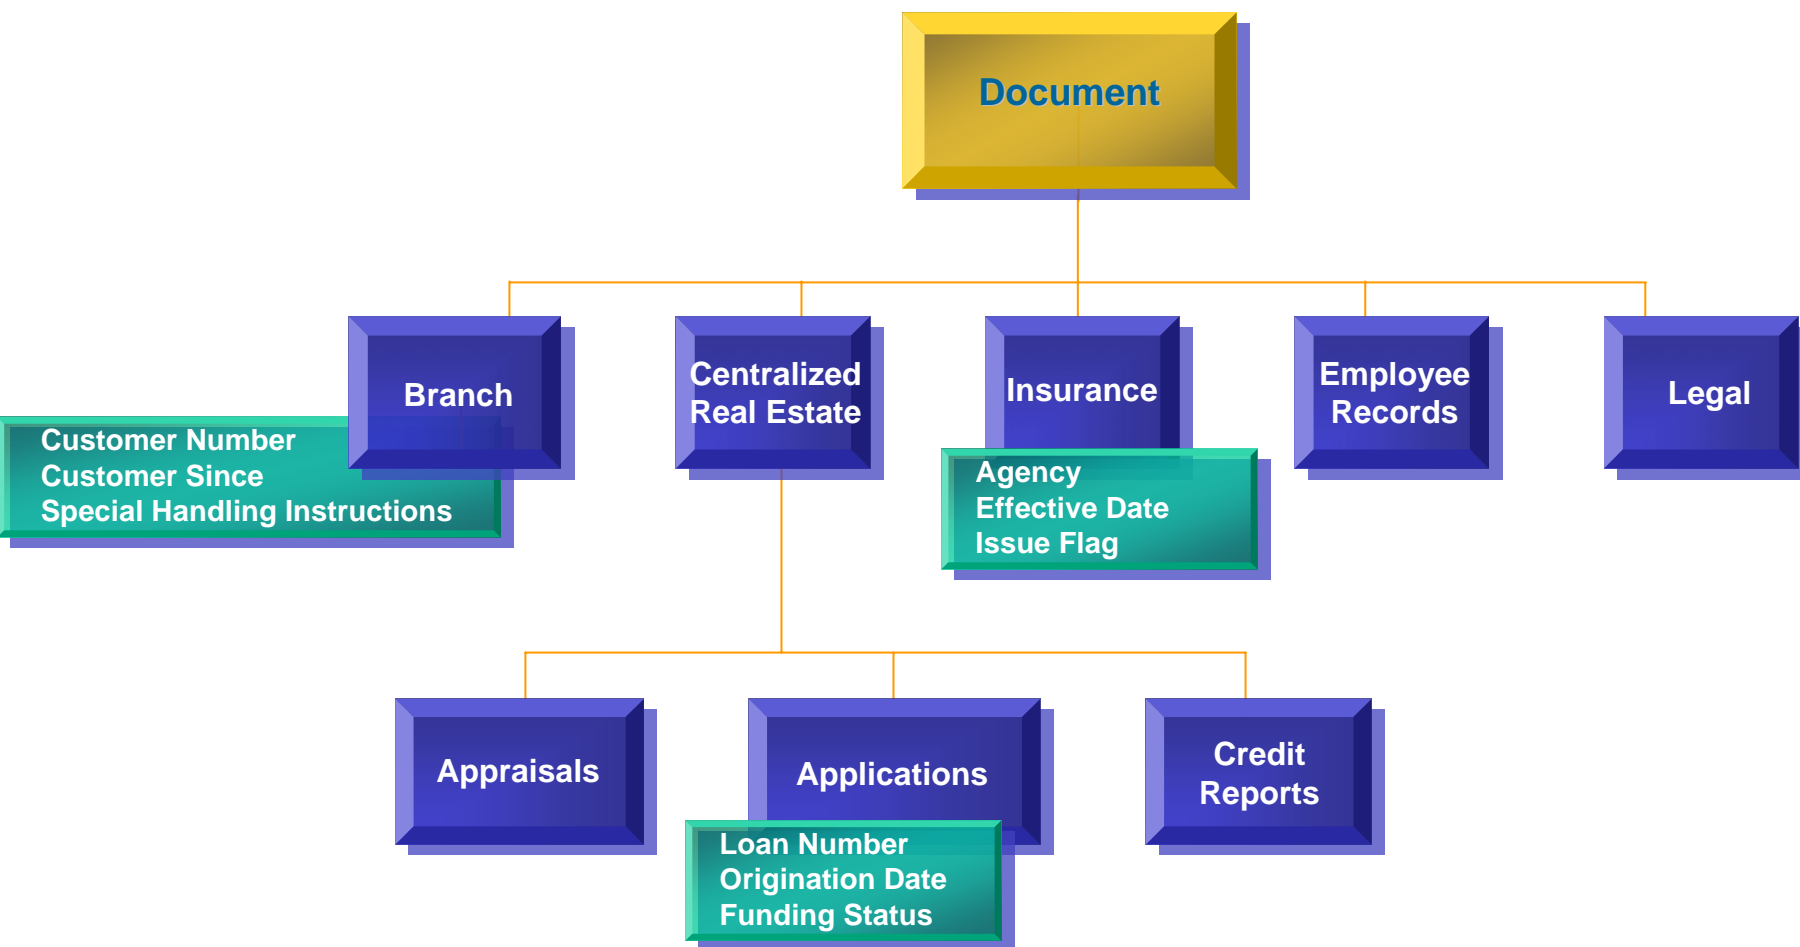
Document

Branch

Customer Number
Customer Since
Special Handling Instructions

Centralized Real Estate

Insurance

Agency
Effective Date
Issue Flag

Employee Records

Legal

Appraisals

Applications

Loan Number
Origination Date
Funding Status

Credit Reports